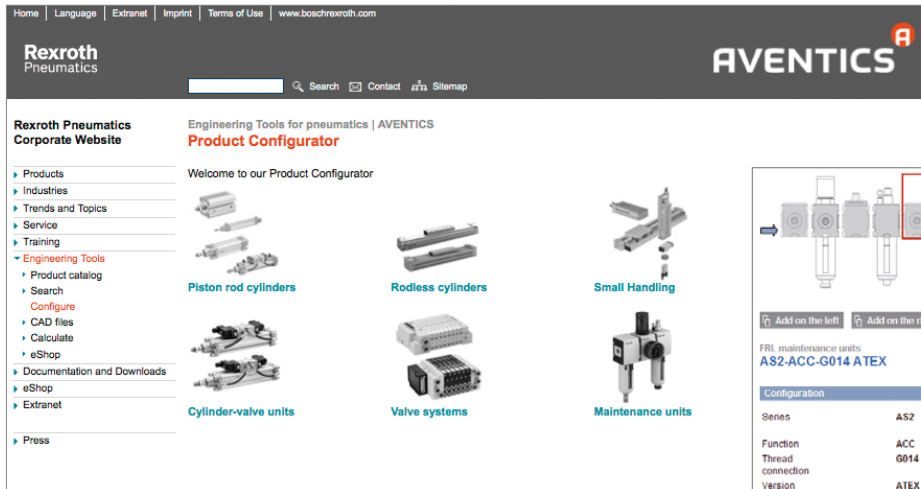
Home | Language | Extranet | Imprint | Terms of Use | www.boschrexroth.com

Rexroth Pneumatics

AVENTICS

Search Contact Sitemap

Rexroth Pneumatics Corporate Website

Products
Industries
Trends and Topics
Service
Training
Engineering Tools
Product catalog
Search
Configure
CAD files
Calculate
eShop
Documentation and Downloads
eShop
Extranet

Press

Engineering Tools for pneumatics | AVENTICS
Product Configurator

Welcome to our Product Configurator

Piston rod cylinders
Rodless cylinders
Small Handling
Cylinder-valve units
Valve systems
Maintenance units

Add on the left
Add on the r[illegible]

FRL maintenance units
AS2-ACC-G014 ATEX

Configuration

| Series | AS2 |
|---|---|
| Function | ACC |
| Thread connection | G014 |
| Version | ATEX |